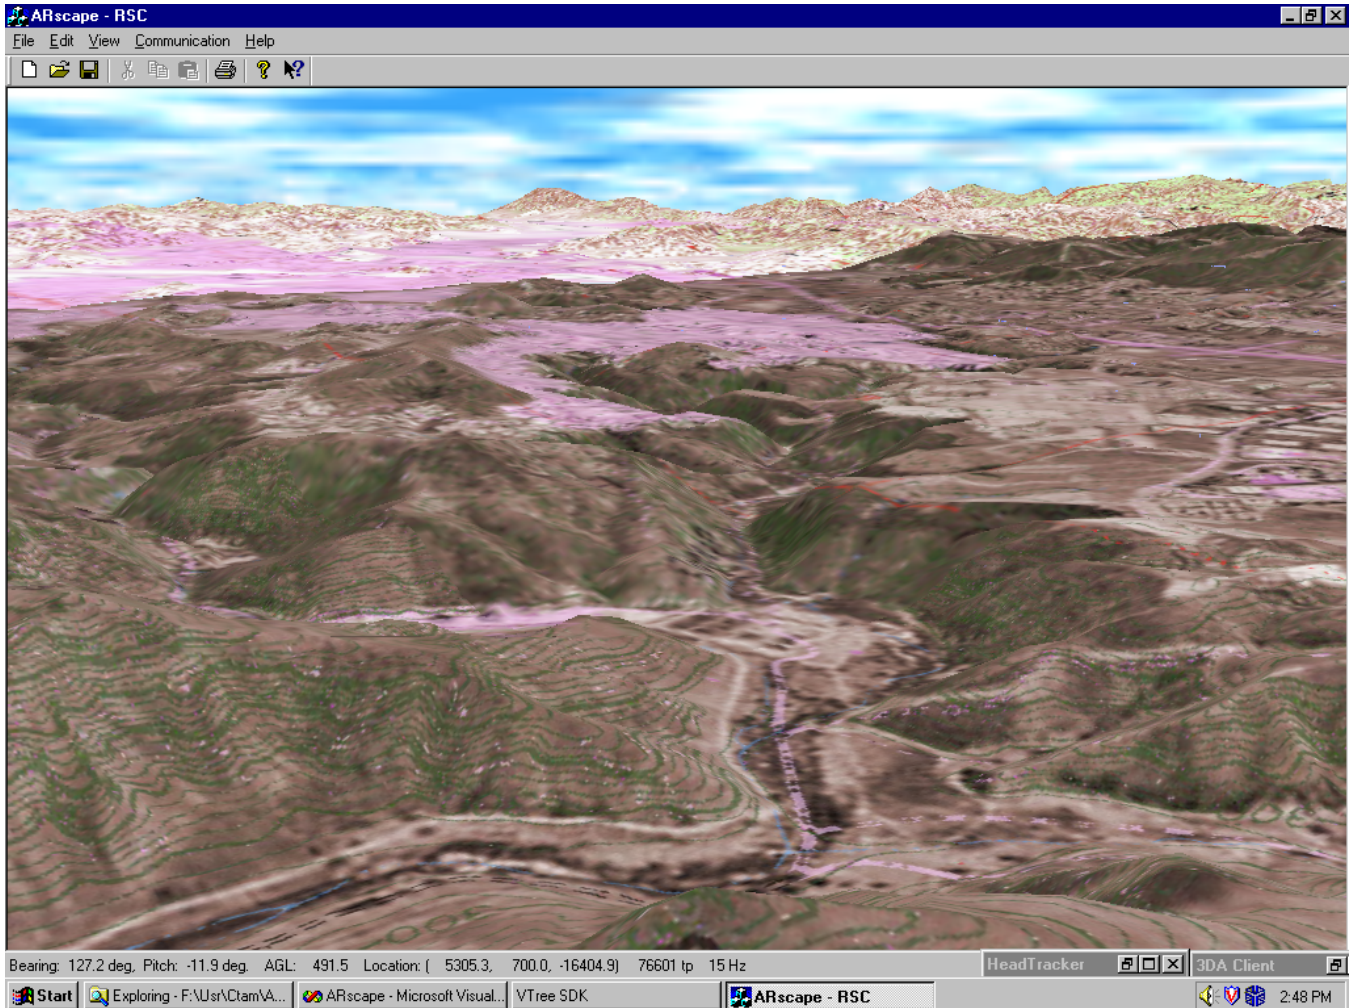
ARscape - RSC

File Edit View Communication Help

Bearing: 127.2 deg, Pitch: -11.9 deg. AGL: 491.5 Location: ( 5305.3, 700.0, -16404.9) 76601 tp 15 Hz

HeadTracker

3DA Client

Start Exploring - F:\Usr\Ctam\A... ARscape - Microsoft Visual... VTree SDK ARscape - RSC 2:48 PM